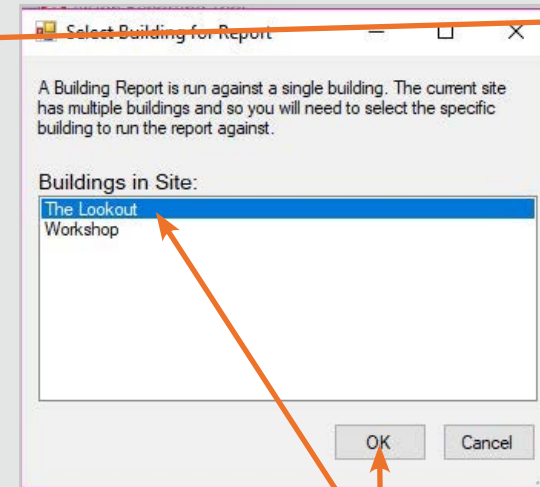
Select Building for Report

A Building Report is run against a single building. The current site has multiple buildings and so you will need to select the specific building to run the report against.

Buildings in Site:

The Lookout
Workshop

OK
Cancel